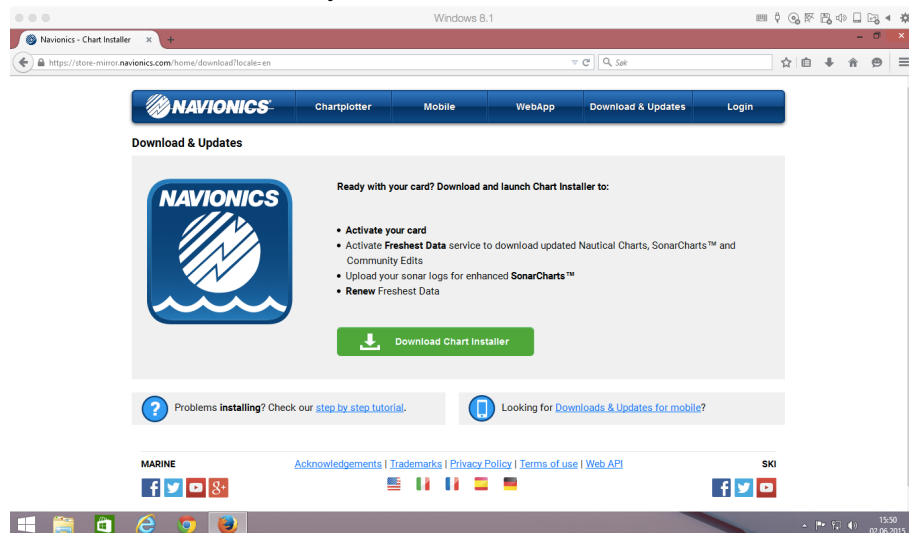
Windows 8.1

Navionics - Chart Installer

https://store-mirror.navionics.com/home/download?locale=en

Søk

NAVIONICS

Chartplotter

Mobile

WebApp

Download & Updates

Login

Download & Updates

NAVIONICS

Ready with your card? Download and launch Chart Installer to:

- **Activate your card**
- Activate **Freshest Data** service to download updated Nautical Charts, SonarCharts™ and Community Edits
- Upload your sonar logs for enhanced **SonarCharts™**
- **Renew** Freshest Data

Download Chart Installer

Problems **installing**? Check our step by step tutorial.

Looking for Downloads & Updates for mobile?

MARINE

Acknowledgements | Trademarks | Privacy Policy | Terms of use | Web API

SKI

15:50

02.06.2015